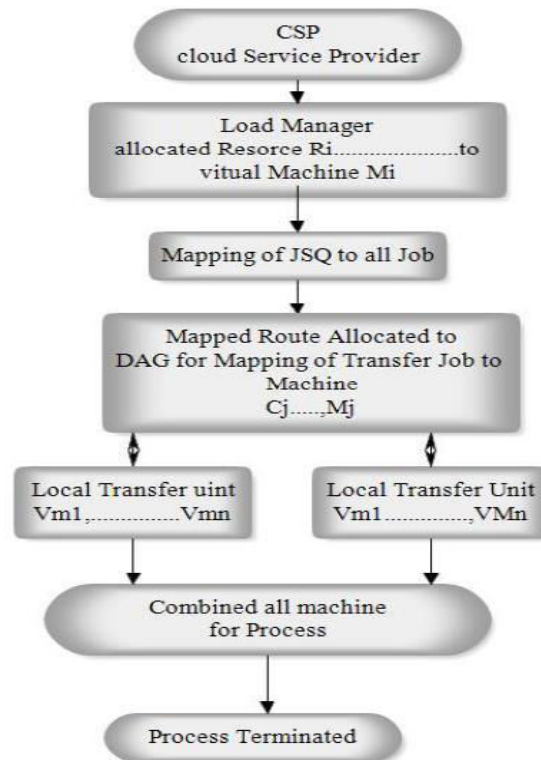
CSP
cloud Service Provider

Load Manager
allocated Resorce Ri.....................to
vitual Machine Mi

Mapping of JSQ to all Job

Mapped Route Allocated to
DAG for Mapping of Transfer Job to
Machine
Cj.....,Mj

Local Transfer uint
Vm1,...............Vmn

Local Transfer Unit
Vm1...............,VMn

Combined all machine
for Process

Process Terminated